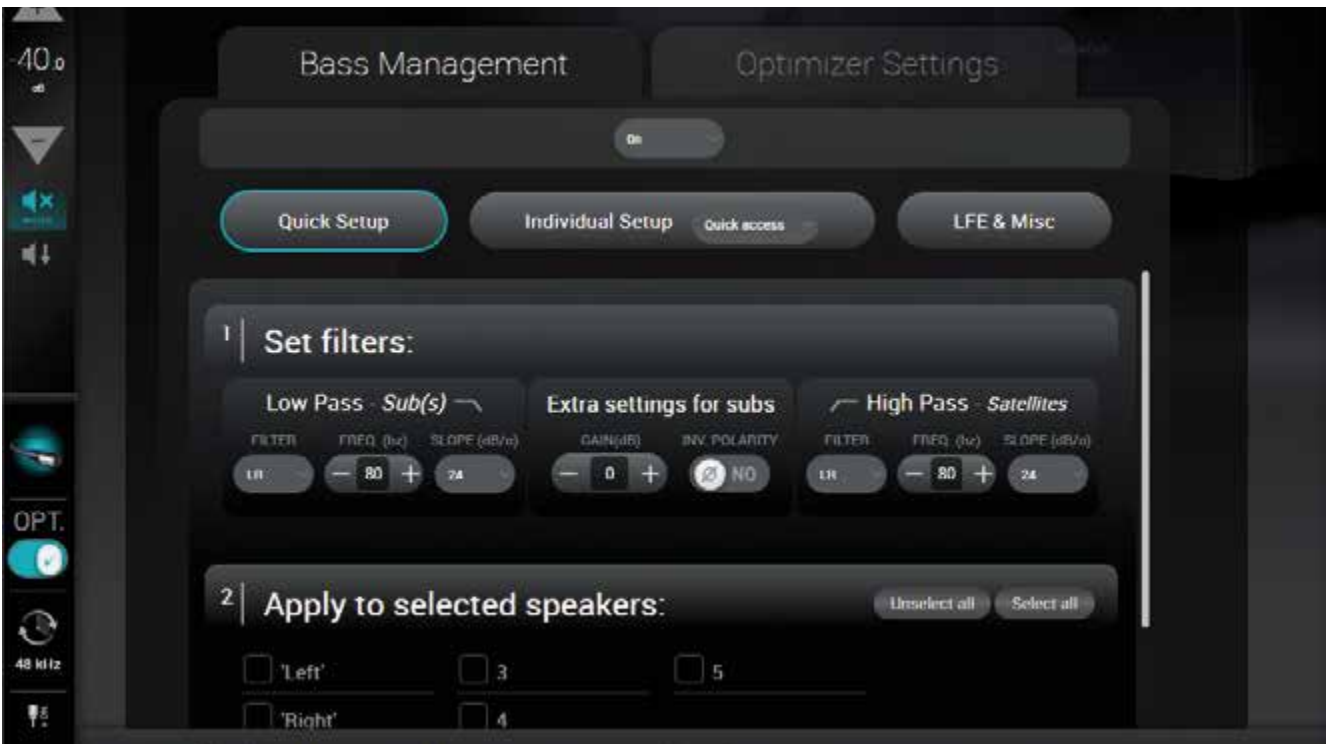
-40.0
dB

Bass Management
Optimizer Settings

On

Quick Setup
Individual Setup
Quick access
LFE & Misc

1 Set filters:

Low Pass - Sub(s)
FILTER
LR
FREQ. (hz)
80
SLOPE (dB/o)
24

Extra settings for subs
GAIN(dB)
0
INV. POLARITY
NO

High Pass - Satellites
FILTER
LR
FREQ. (hz)
80
SLOPE (dB/o)
24

OPT.

48 kHz

2 Apply to selected speakers:
Unselect all
Select all

'Left'
3
5
'Right'
4